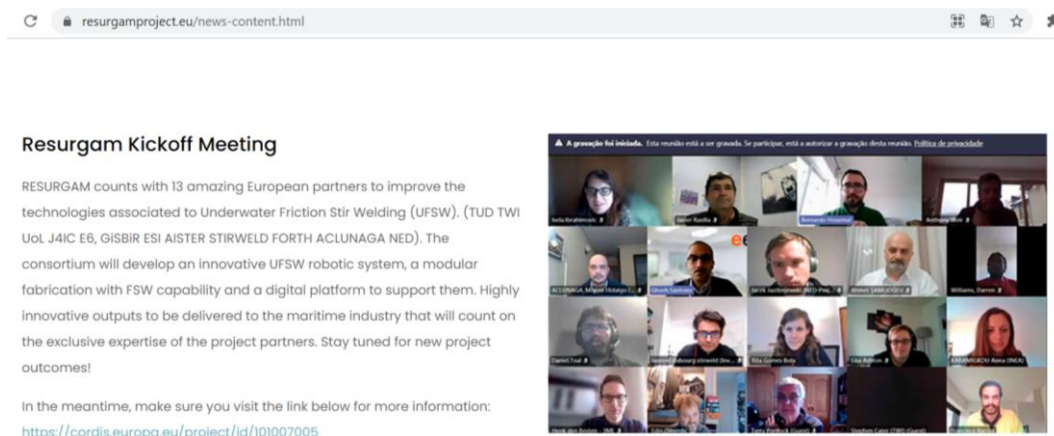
resurgamproject.eu/news-content.html

Resurgam Kickoff Meeting

RESURGAM counts with 13 amazing European partners to improve the technologies associated to Underwater Friction Stir Welding (UFSW). (TUD TWI UoL J4IC E6, GISBIR ESI AISTER STIRWELD FORTH ACLUNAGA NED). The consortium will develop an innovative UFSW robotic system, a modular fabrication with FSW capability and a digital platform to support them. Highly innovative outputs to be delivered to the maritime industry that will count on the exclusive expertise of the project partners. Stay tuned for new project outcomes!

In the meantime, make sure you visit the link below for more information: https://cordis.europa.eu/project/id/101007005

A gravação foi iniciada. Esta reunião está a ser gravada. Se participar, está a autorizar a gravação desta reunião. Política de privacidade

Iveta Ibrahimovic
Javier Basilio
Bernardo Hosenthal
Anthony Wee
ACLUNAGA, Miguel Hidalgo
Ghosh, Santanu
Jarek Jastrzebowski (NED-Pro)
Ahmet SANLIOGLU
Williams, Darren
Daniel Trail
Hearn (Stirweld)
Rita Gomes Rola
Lisa Ashton
KARAMICAOU Alena (INEA)
Henk den Besten - TMI
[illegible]
Tatty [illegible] (Guest)
Stephen Cater (TWI) (Guest)
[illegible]